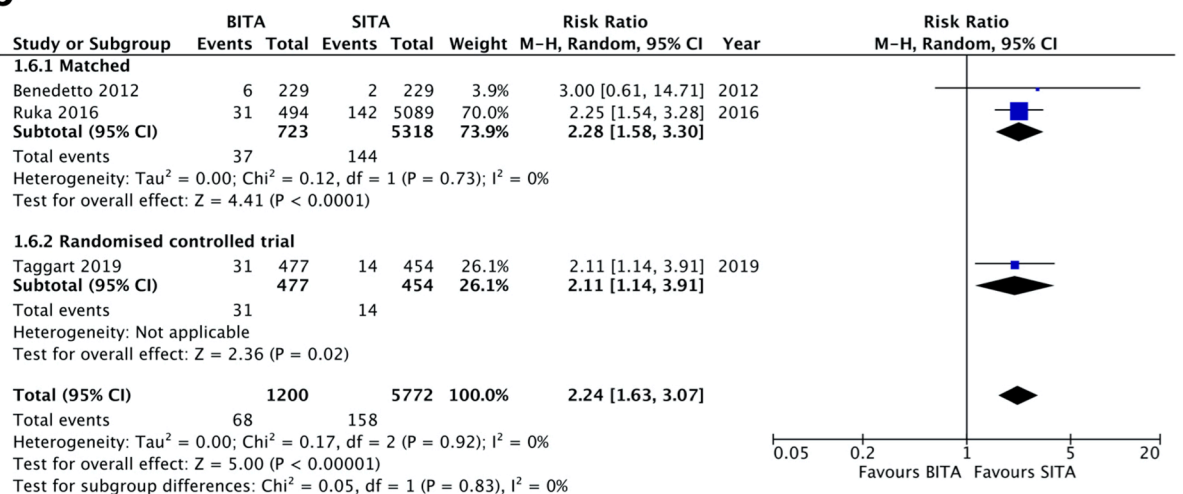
| Study or Subgroup | BITA Events | BITA Total | SITA Events | SITA Total | Weight | Risk Ratio M-H, Random, 95% CI | Year |
|---|---|---|---|---|---|---|---|
| **1.6.1 Matched** | | | | | | | |
| Benedetto 2012 | 6 | 229 | 2 | 229 | 3.9% | 3.00 [0.61, 14.71] | 2012 |
| Ruka 2016 | 31 | 494 | 142 | 5089 | 70.0% | 2.25 [1.54, 3.28] | 2016 |
| **Subtotal (95% CI)** | | **723** | | **5318** | **73.9%** | **2.28 [1.58, 3.30]** | |
| Total events | 37 | | 144 | | | | |
| Heterogeneity: Tau$^2$ = 0.00; Chi$^2$ = 0.12, df = 1 (P = 0.73); I$^2$ = 0% | | | | | | | |
| Test for overall effect: Z = 4.41 (P < 0.0001) | | | | | | | |
| **1.6.2 Randomised controlled trial** | | | | | | | |
| Taggart 2019 | 31 | 477 | 14 | 454 | 26.1% | 2.11 [1.14, 3.91] | 2019 |
| **Subtotal (95% CI)** | | **477** | | **454** | **26.1%** | **2.11 [1.14, 3.91]** | |
| Total events | 31 | | 14 | | | | |
| Heterogeneity: Not applicable | | | | | | | |
| Test for overall effect: Z = 2.36 (P = 0.02) | | | | | | | |
| **Total (95% CI)** | | **1200** | | **5772** | **100.0%** | **2.24 [1.63, 3.07]** | |
| Total events | 68 | | 158 | | | | |
| Heterogeneity: Tau$^2$ = 0.00; Chi$^2$ = 0.17, df = 2 (P = 0.92); I$^2$ = 0% | | | | | | | |
| Test for overall effect: Z = 5.00 (P < 0.00001) | | | | | | | |
| Test for subgroup differences: Chi$^2$ = 0.05, df = 1 (P = 0.83), I$^2$ = 0% | | | | | | | |

Risk Ratio
M-H, Random, 95% CI

0.05 0.2 1 5 20
Favours BITA Favours SITA